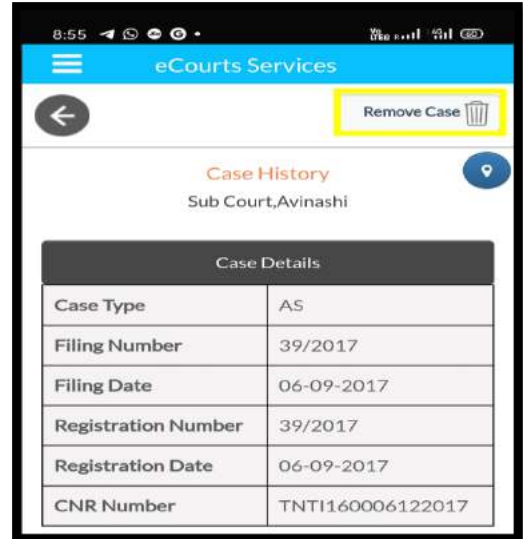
8:55

eCourts Services

Remove Case

Case History
Sub Court,Avinashi

| Case Details | |
|---|---|
| Case Type | AS |
| Filing Number | 39/2017 |
| Filing Date | 06-09-2017 |
| Registration Number | 39/2017 |
| Registration Date | 06-09-2017 |
| CNR Number | TNTI160006122017 |